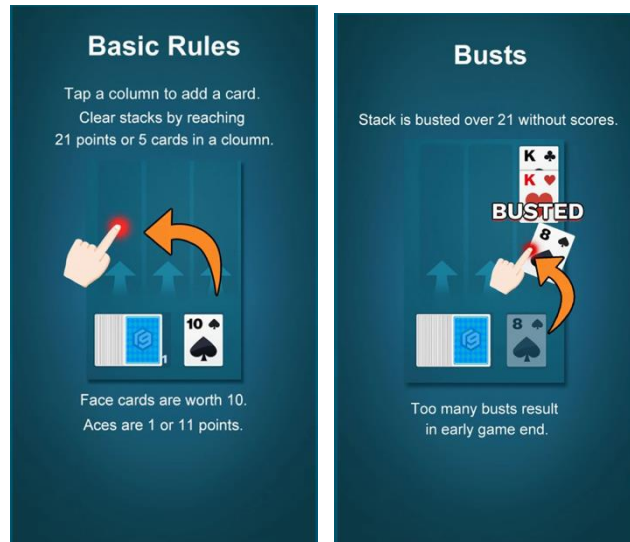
Basic Rules

Tap a column to add a card. Clear stacks by reaching 21 points or 5 cards in a cloumn.

1

10 ♠

Face cards are worth 10. Aces are 1 or 11 points.

Busts

Stack is busted over 21 without scores.

K ♣

K ♥

BUSTED

8 ♠

8 ♠

Too many busts result in early game end.